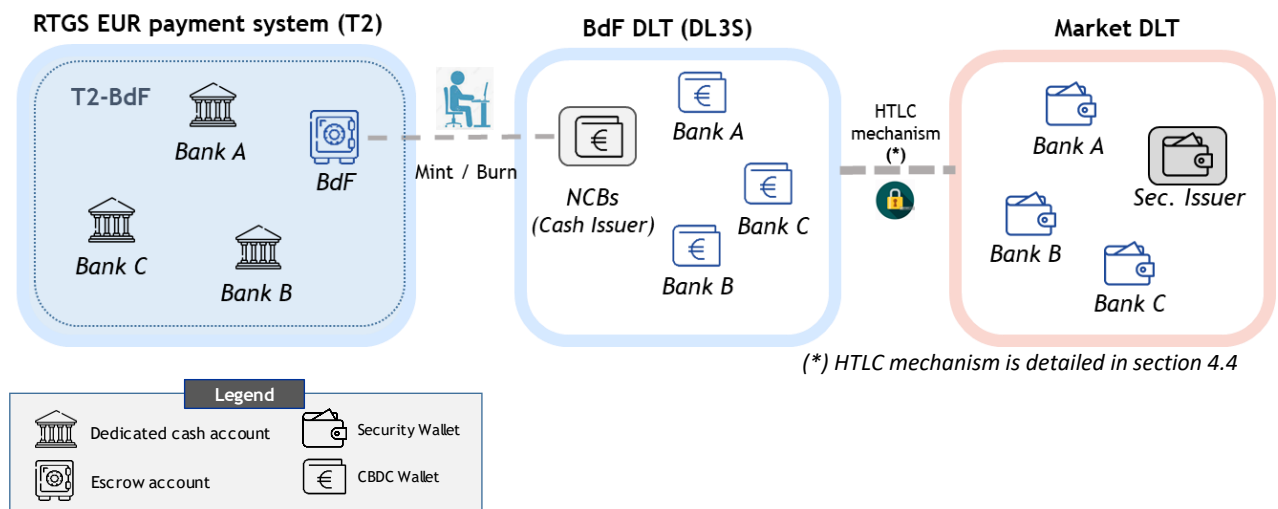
RTGS EUR payment system (T2)

T2-BdF

Bank A

BdF

Bank C

Bank B

Mint / Burn

BdF DLT (DL3S)

NCBs
(Cash Issuer)

Bank A

Bank C

Bank B

HTLC mechanism
(*)

Market DLT

Bank A

Sec. Issuer

Bank B

Bank C

(*) HTLC mechanism is detailed in section 4.4

Legend

Dedicated cash account

Security Wallet

Escrow account

CBDC Wallet